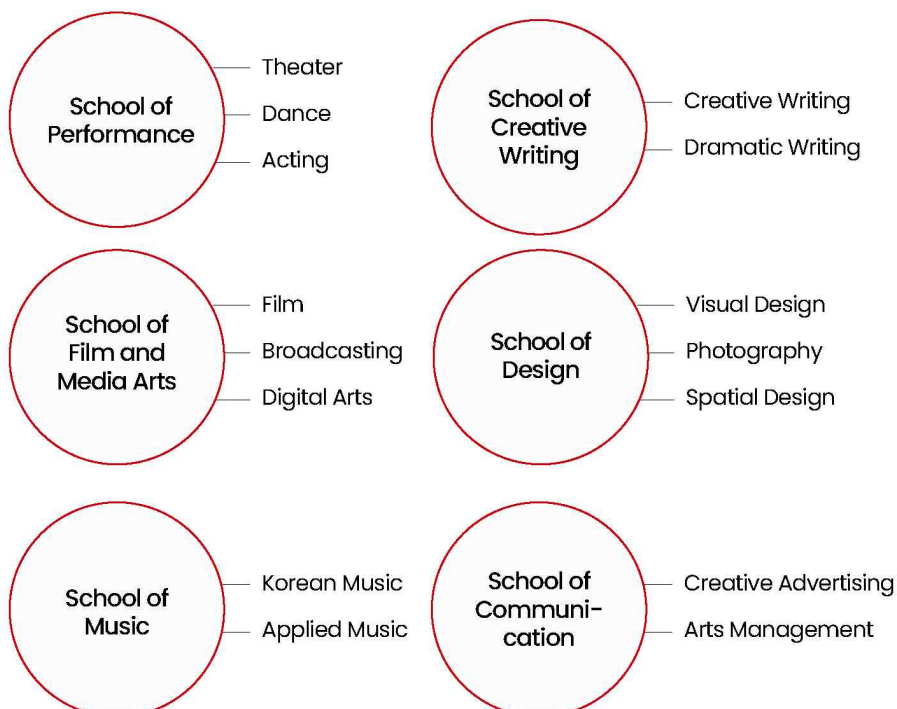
School of Performance

Theater

Dance

Acting

School of Creative Writing

Creative Writing

Dramatic Writing

School of Film and Media Arts

Film

Broadcasting

Digital Arts

School of Design

Visual Design

Photography

Spatial Design

School of Music

Korean Music

Applied Music

School of Communication

Creative Advertising

Arts Management